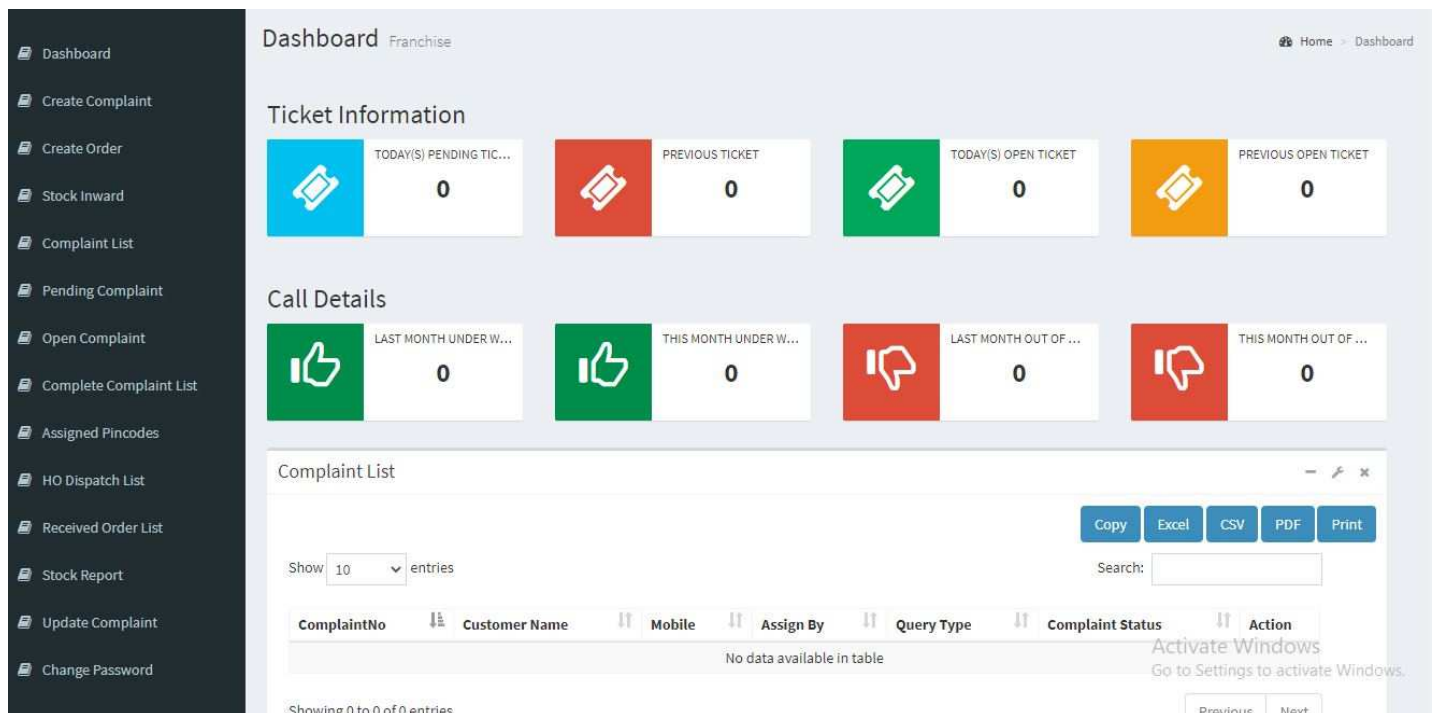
Dashboard
Create Complaint
Create Order
Stock Inward
Complaint List
Pending Complaint
Open Complaint
Complete Complaint List
Assigned Pincodes
HO Dispatch List
Received Order List
Stock Report
Update Complaint
Change Password

Dashboard Franchise

Home > Dashboard

Ticket Information

TODAY(S) PENDING TIC...
0

PREVIOUS TICKET
0

TODAY(S) OPEN TICKET
0

PREVIOUS OPEN TICKET
0

Call Details

LAST MONTH UNDER W...
0

THIS MONTH UNDER W...
0

LAST MONTH OUT OF ...
0

THIS MONTH OUT OF ...
0

Complaint List

Copy Excel CSV PDF Print

Show 10 entries

Search:

| ComplaintNo | Customer Name | Mobile | Assign By | Query Type | Complaint Status | Action |
|---|---|---|---|---|---|---|
| No data available in table | | | | | | |

Activate Windows
Go to Settings to activate Windows.

Showing 0 to 0 of 0 entries

Previous Next